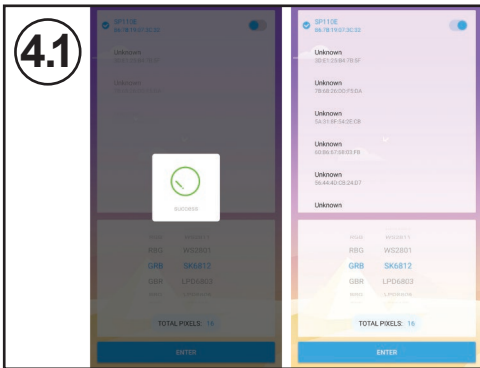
4.1

SP110E
86:78:19:07:3C:32

Unknown

Unknown

SUCCESS

RBG WS2801

GRB SK6812

GBR LPD6803

TOTAL PIXELS: 16

ENTER

SP110E
86:78:19:07:3C:32

Unknown
30:E1:23:B4:7E:5F

Unknown
7B:6B:26:D0:F5:DA

Unknown
5A:D1:8F:E4:2E:DB

Unknown
63:B6:57:58:93:FB

Unknown
56:44:4D:C8:24:D7

Unknown

RGB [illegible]

RBG WS2801

GRB SK6812

GBR LPD6803

TOTAL PIXELS: 16

ENTER